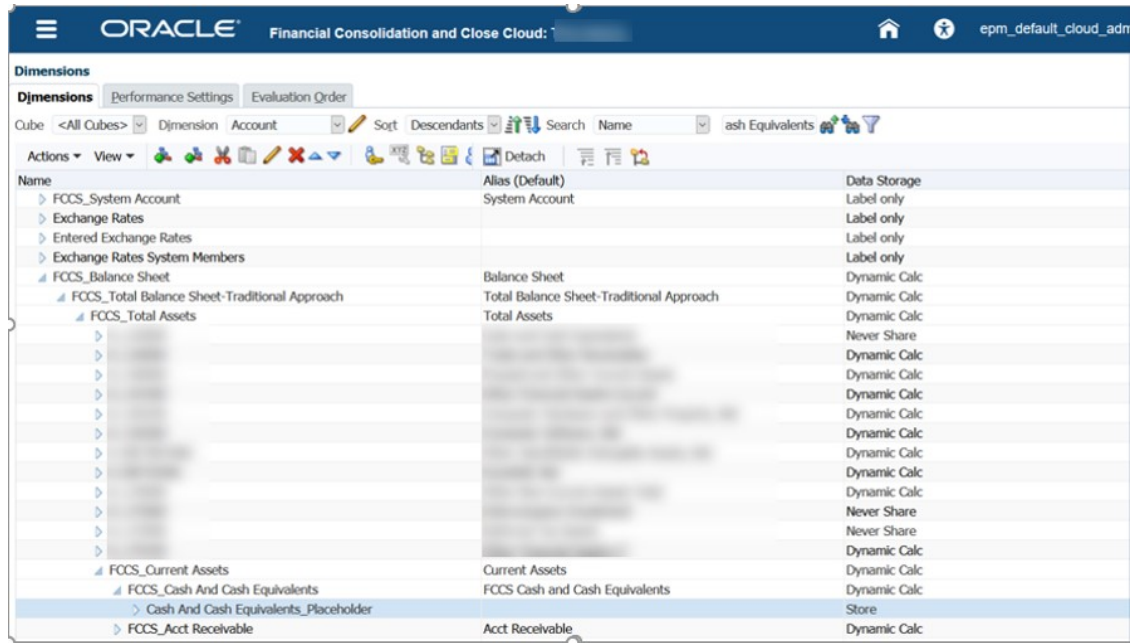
ORACLE Financial Consolidation and Close Cloud: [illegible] epm_default_cloud_adm

Dimensions

Dimensions | Performance Settings | Evaluation Order

Cube <All Cubes> Dimension Account Sort Descendants Search Name ash Equivalents

Actions ▾ View ▾ Detach

| Name | Alias (Default) | Data Storage |
|---|---|---|
| FCCS_System Account | System Account | Label only |
| Exchange Rates | | Label only |
| Entered Exchange Rates | | Label only |
| Exchange Rates System Members | | Label only |
| FCCS_Balance Sheet | Balance Sheet | Dynamic Calc |
| FCCS_Total Balance Sheet-Traditional Approach | Total Balance Sheet-Traditional Approach | Dynamic Calc |
| FCCS_Total Assets | Total Assets | Dynamic Calc |
| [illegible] | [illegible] | Never Share |
| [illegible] | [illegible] | Dynamic Calc |
| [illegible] | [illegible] | Dynamic Calc |
| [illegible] | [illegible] | Dynamic Calc |
| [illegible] | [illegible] | Dynamic Calc |
| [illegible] | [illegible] | Dynamic Calc |
| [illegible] | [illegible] | Dynamic Calc |
| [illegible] | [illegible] | Dynamic Calc |
| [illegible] | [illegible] | Dynamic Calc |
| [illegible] | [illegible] | Never Share |
| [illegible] | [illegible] | Never Share |
| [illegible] | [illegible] | Dynamic Calc |
| FCCS_Current Assets | Current Assets | Dynamic Calc |
| FCCS_Cash And Cash Equivalents | FCCS Cash and Cash Equivalents | Dynamic Calc |
| Cash And Cash Equivalents_Placeholder | | Store |
| FCCS_Acct Receivable | Acct Receivable | Dynamic Calc |